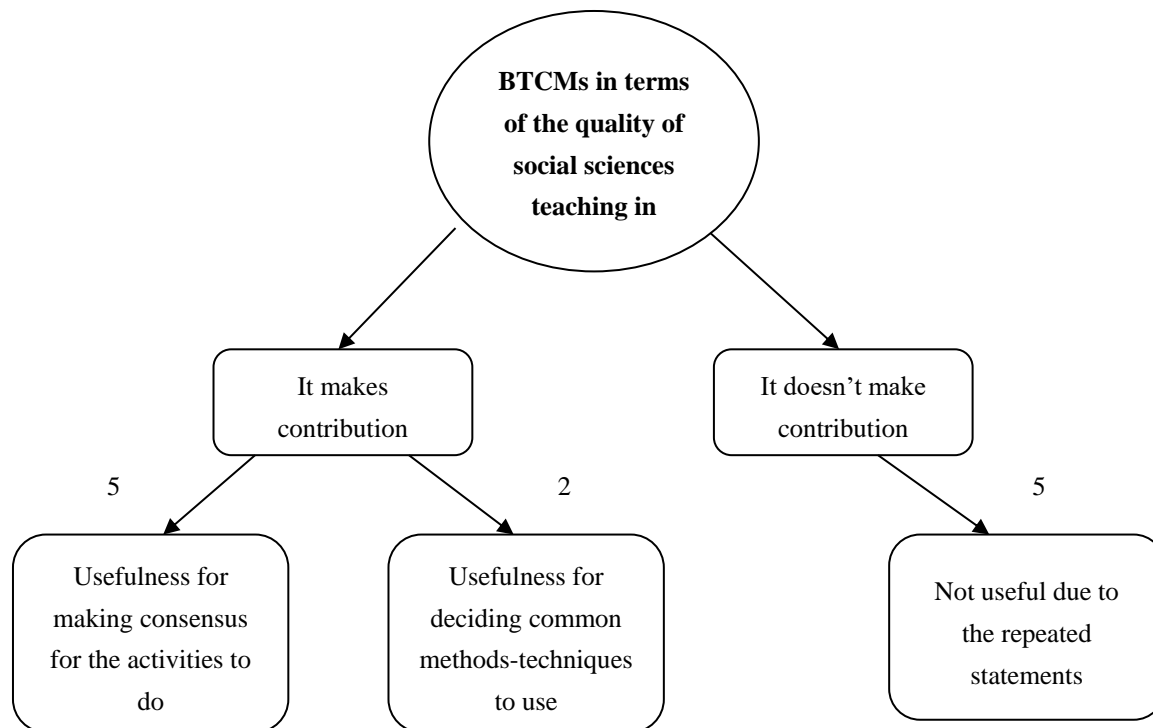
BTCMs in terms of the quality of social sciences teaching in

It makes contribution

It doesn’t make contribution

5

2

5

Usefulness for making consensus for the activities to do

Usefulness for deciding common methods-techniques to use

Not useful due to the repeated statements